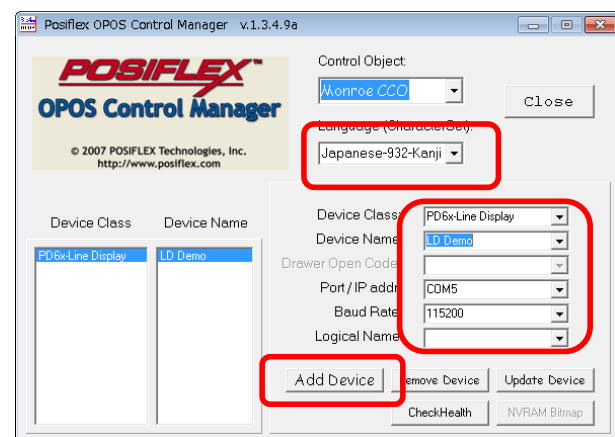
Posiflex OPOS Control Manager v.1.3.4.9a

POSIFLEX™
OPOS Control Manager
© 2007 POSIFLEX Technologies, Inc.
http://www.posiflex.com

Control Object:
Monroe CCO
Close
Language (CharacterSet):
Japanese-932-Kanji

Device Class
Device Name
PD6x-Line Display
LD Demo

Device Class
PD6x-Line Display
Device Name
LD Demo
Drawer Open Code
Port / IP addr
COM5
Baud Rate
115200
Logical Name

Add Device
Remove Device
Update Device
CheckHealth
NVRAM Bitmap